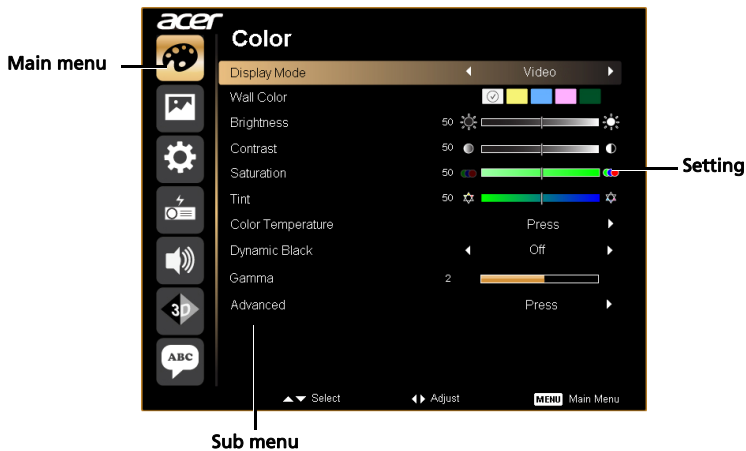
acer

Main menu

Color

| Display Mode | Video |
|---|---|
| Wall Color | |
| Brightness | 50 |
| Contrast | 50 |
| Saturation | 50 |
| Tint | 50 |
| Color Temperature | Press |
| Dynamic Black | Off |
| Gamma | 2 |
| Advanced | Press |

Setting

3D

ABC

Select   Adjust   MENU Main Menu

Sub menu